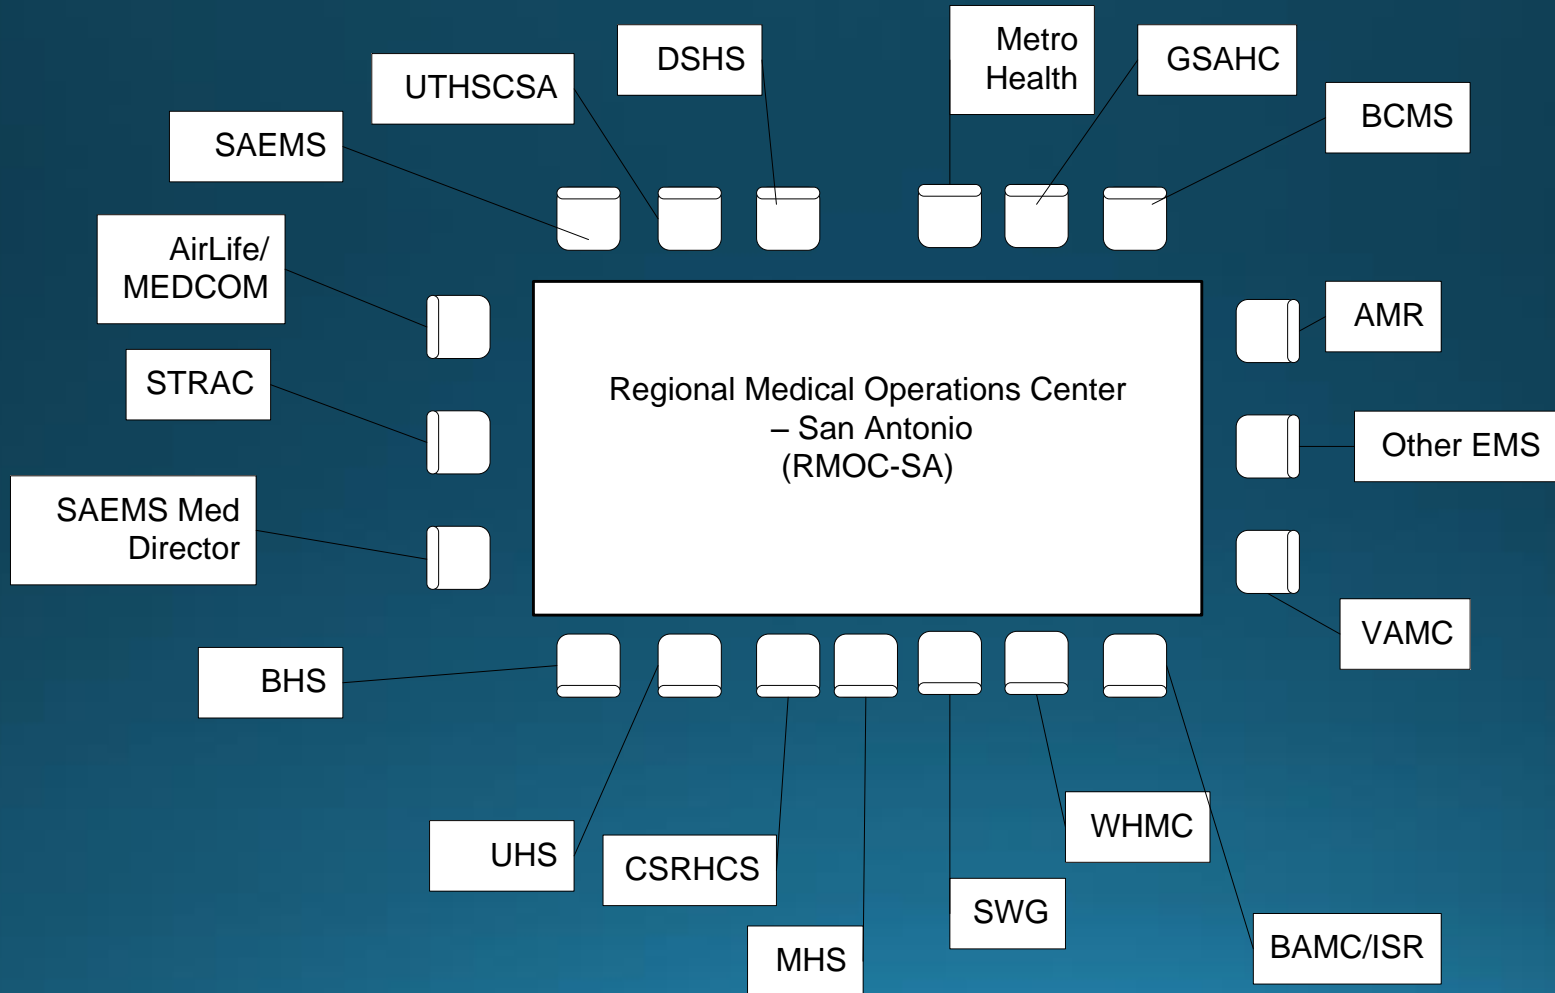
SAEMS

UTHSCSA

DSHS

Metro Health

GSAHC

BCMS

AirLife/ MEDCOM

STRAC

SAEMS Med Director

Regional Medical Operations Center – San Antonio (RMOC-SA)

AMR

Other EMS

VAMC

BHS

UHS

CSRHCS

MHS

SWG

WHMC

BAMC/ISR